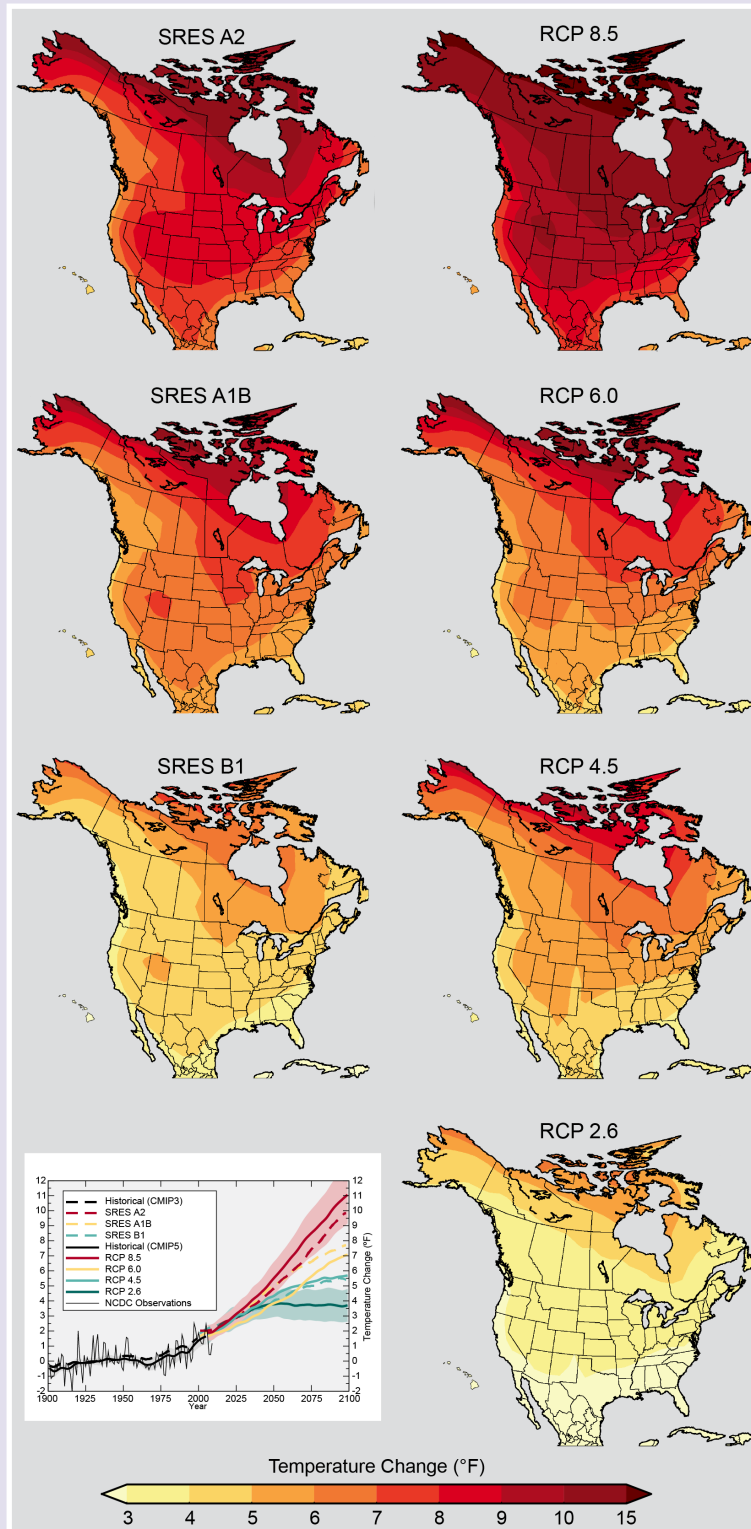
SRES A2

RCP 8.5

SRES A1B

RCP 6.0

SRES B1

RCP 4.5

RCP 2.6

Historical (CMIP3)
SRES A2
SRES A1B
SRES B1
Historical (CMIP5)
RCP 8.5
RCP 6.0
RCP 4.5
RCP 2.6
NCDC Observations

12
11
10
9
8
7
6
5
4
3
2
1
0
-1
-2

1900 1925 1950 1975 2000 2025 2050 2075 2100
Year

Temperature Change (°F)

Temperature Change (°F)

3 4 5 6 7 8 9 10 15